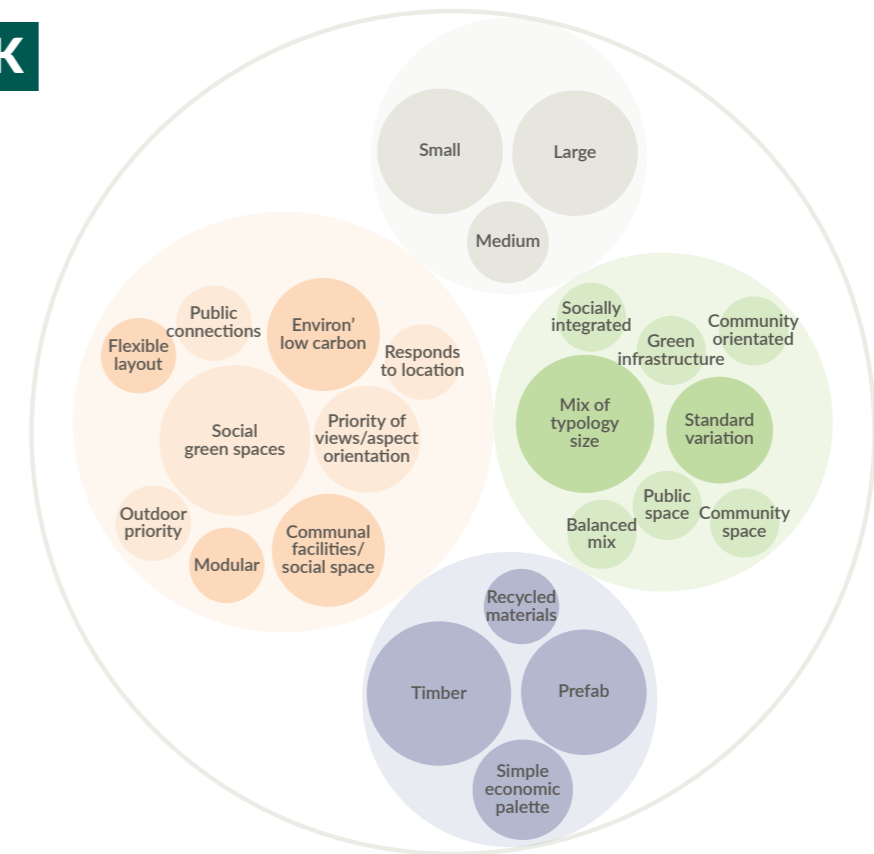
K

Small

Large

Medium

Flexible layout

Public connections

Environ' low carbon

Responds to location

Social green spaces

Priority of views/aspect orientation

Outdoor priority

Modular

Communal facilities/ social space

Socially integrated

Green infrastructure

Community orientated

Mix of typology size

Standard variation

Public space

Balanced mix

Community space

Recycled materials

Timber

Prefab

Simple economic palette